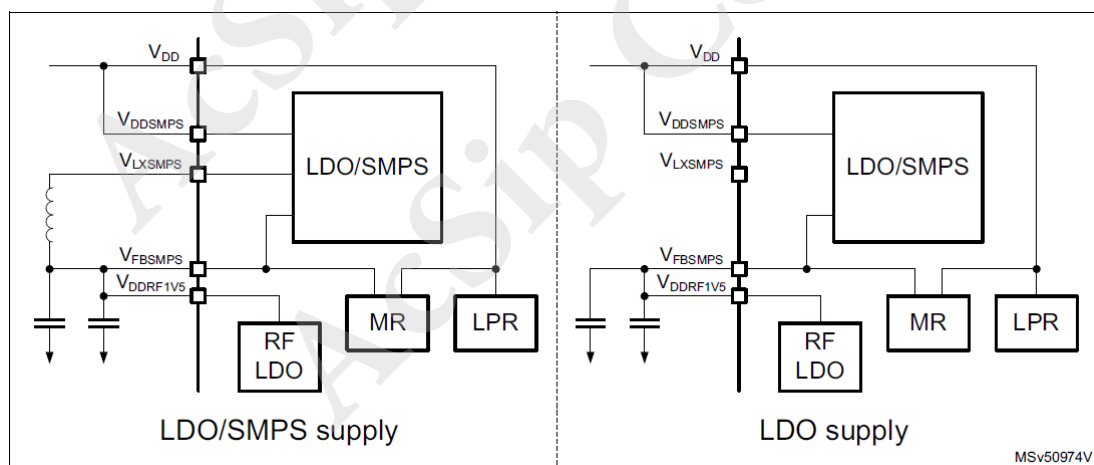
$V_{DD}$
$V_{DDSMPS}$
$V_{LXSMPS}$
LDO/SMPS
$V_{FBSMPS}$
$V_{DDRF1V5}$
RF LDO
MR
LPR
LDO/SMPS supply

$V_{DD}$
$V_{DDSMPS}$
$V_{LXSMPS}$
LDO/SMPS
$V_{FBSMPS}$
$V_{DDRF1V5}$
RF LDO
MR
LPR
LDO supply

MSv50974V